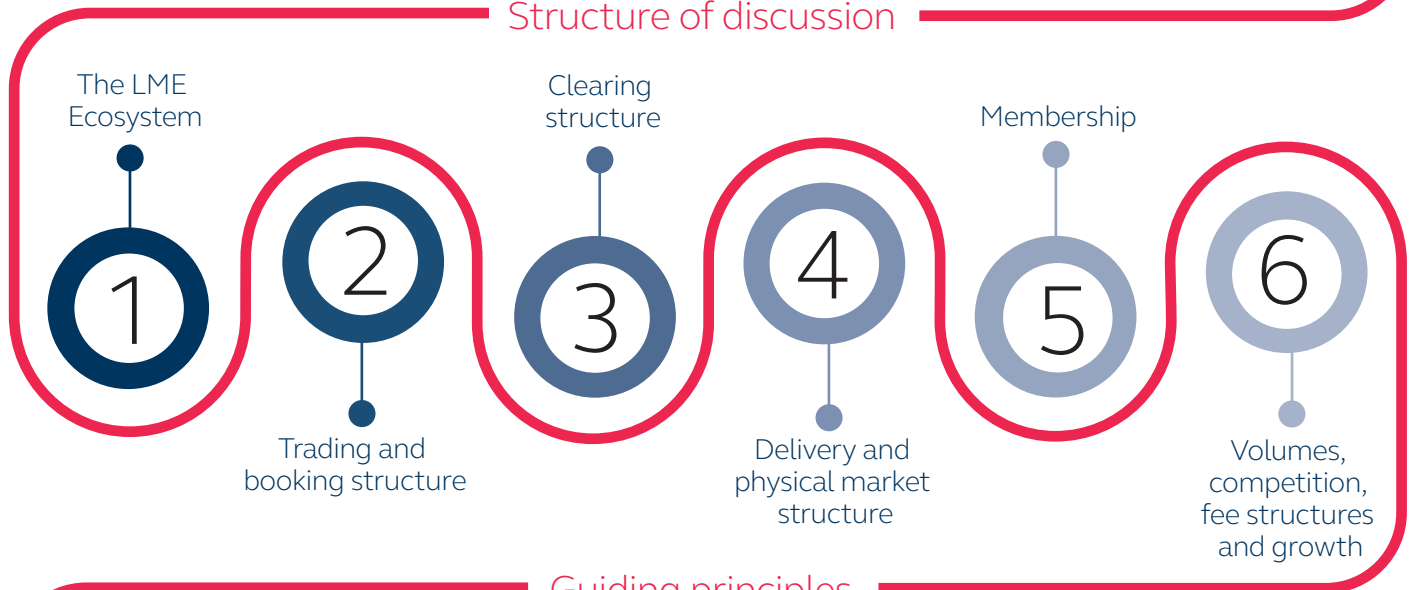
Structure of discussion

The LME Ecosystem

1

2

Trading and booking structure

Clearing structure

3

4

Delivery and physical market structure

Membership

5

6

Volumes, competition, fee structures and growth

Guiding principles